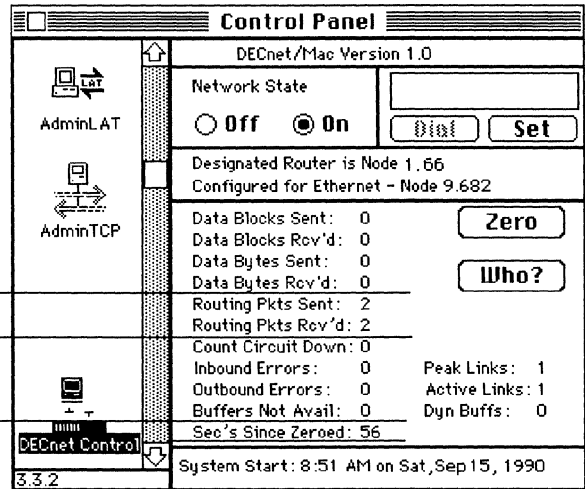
Control Panel

AdminLAT

AdminTCP

DECnet Control

3.3.2

DECnet/Mac Version 1.0

Network State

Off On

Dial Set

Designated Router is Node 1.66
Configured for Ethernet - Node 9.682

| | |
|---|---|
| Data Blocks Sent: | 0 |
| Data Blocks Rcv'd: | 0 |
| Data Bytes Sent: | 0 |
| Data Bytes Rcv'd: | 0 |
| Routing Pkts Sent: | 2 |
| Routing Pkts Rcv'd: | 2 |
| Count Circuit Down: | 0 |
| Inbound Errors: | 0 |
| Outbound Errors: | 0 |
| Buffers Not Avail: | 0 |
| Sec's Since Zeroed: | 56 |

Zero

Who?

Peak Links: 1
Active Links: 1
Dyn Buffs: 0

System Start: 8:51 AM on Sat, Sep 15, 1990